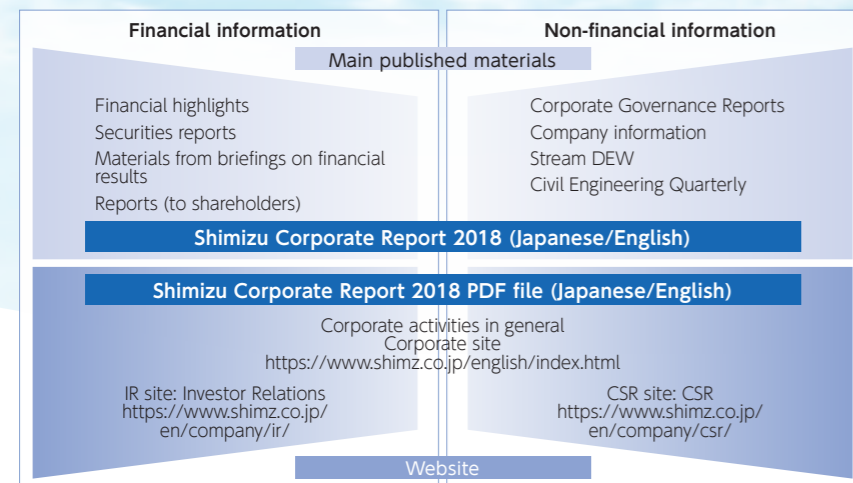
Financial information

Non-financial information

Main published materials

Financial highlights
Securities reports
Materials from briefings on financial results
Reports (to shareholders)

Corporate Governance Reports
Company information
Stream DEW
Civil Engineering Quarterly

Shimizu Corporate Report 2018 (Japanese/English)

Shimizu Corporate Report 2018 PDF file (Japanese/English)

Corporate activities in general
Corporate site
https://www.shimz.co.jp/english/index.html

IR site: Investor Relations
https://www.shimz.co.jp/en/company/ir/

CSR site: CSR
https://www.shimz.co.jp/en/company/csr/

Website